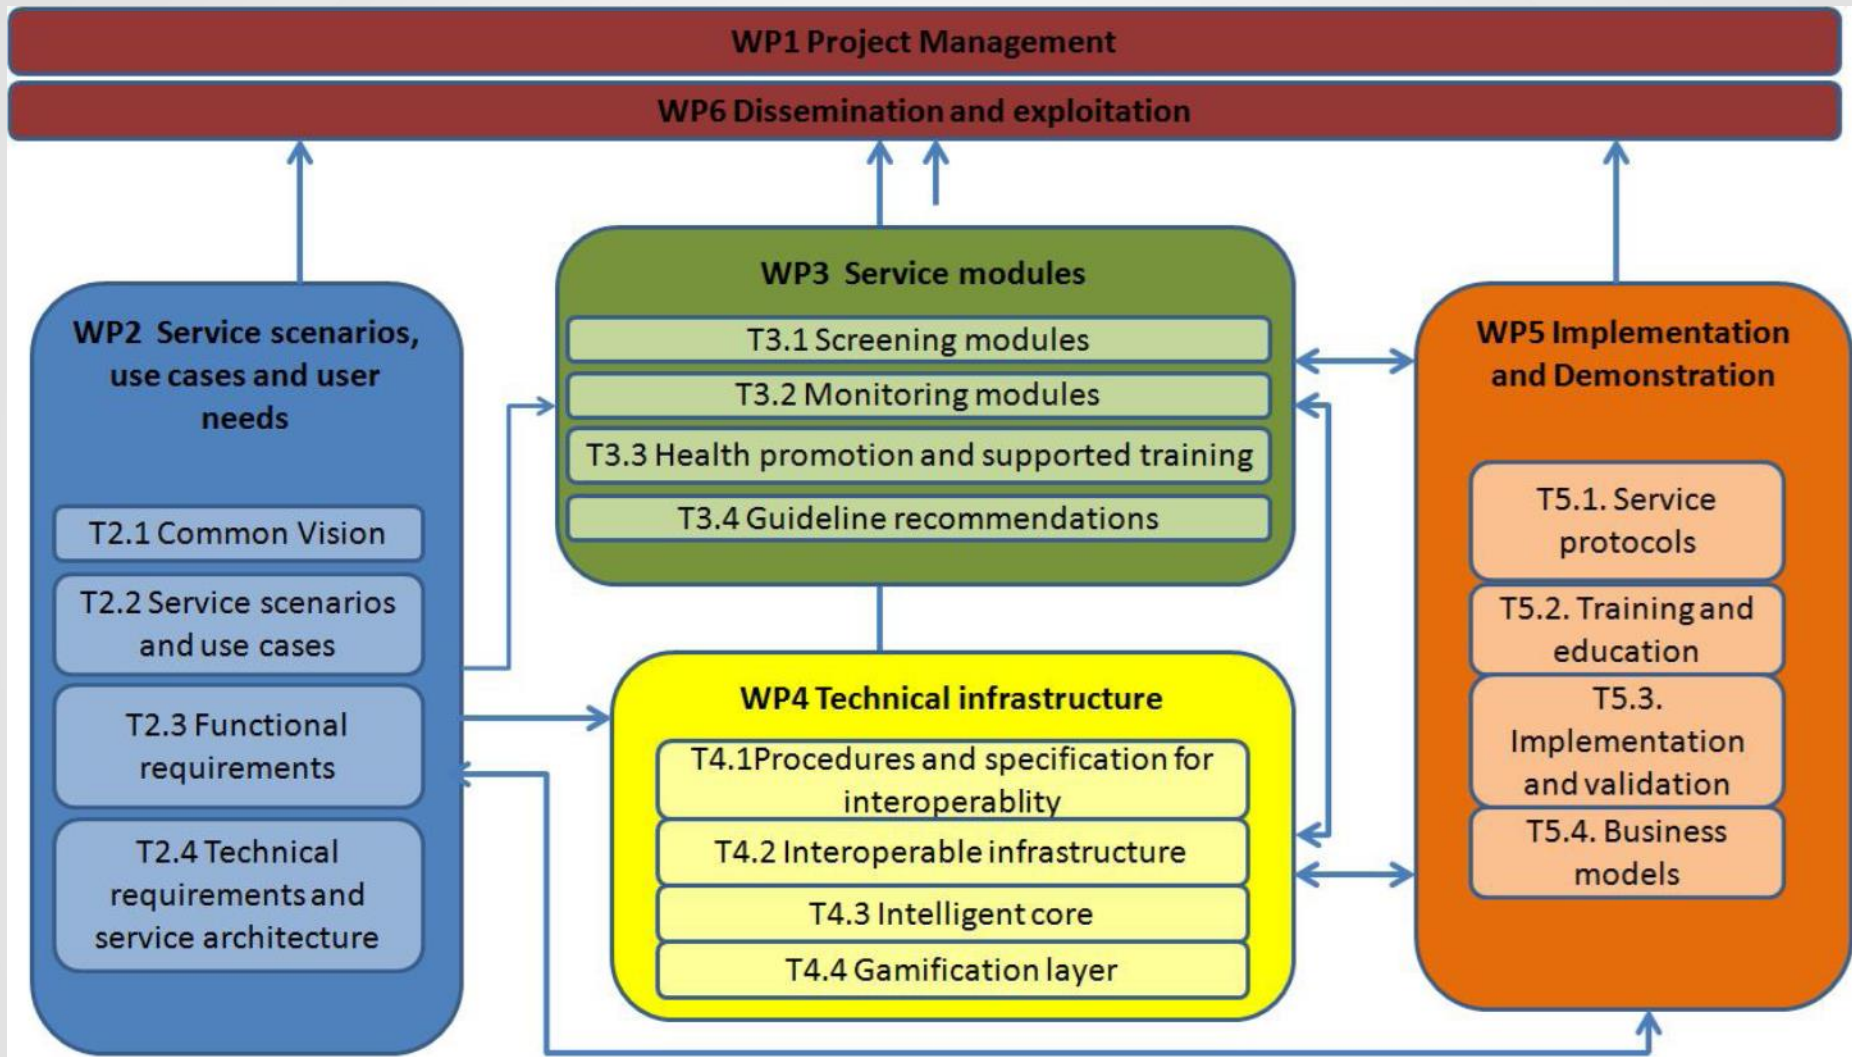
WP1 Project Management

WP6 Dissemination and exploitation

WP2 Service scenarios, use cases and user needs

T2.1 Common Vision

T2.2 Service scenarios and use cases

T2.3 Functional requirements

T2.4 Technical requirements and service architecture

WP3 Service modules

T3.1 Screening modules

T3.2 Monitoring modules

T3.3 Health promotion and supported training

T3.4 Guideline recommendations

WP4 Technical infrastructure

T4.1Procedures and specification for interoperablity

T4.2 Interoperable infrastructure

T4.3 Intelligent core

T4.4 Gamification layer

WP5 Implementation and Demonstration

T5.1. Service protocols

T5.2. Training and education

T5.3. Implementation and validation

T5.4. Business models